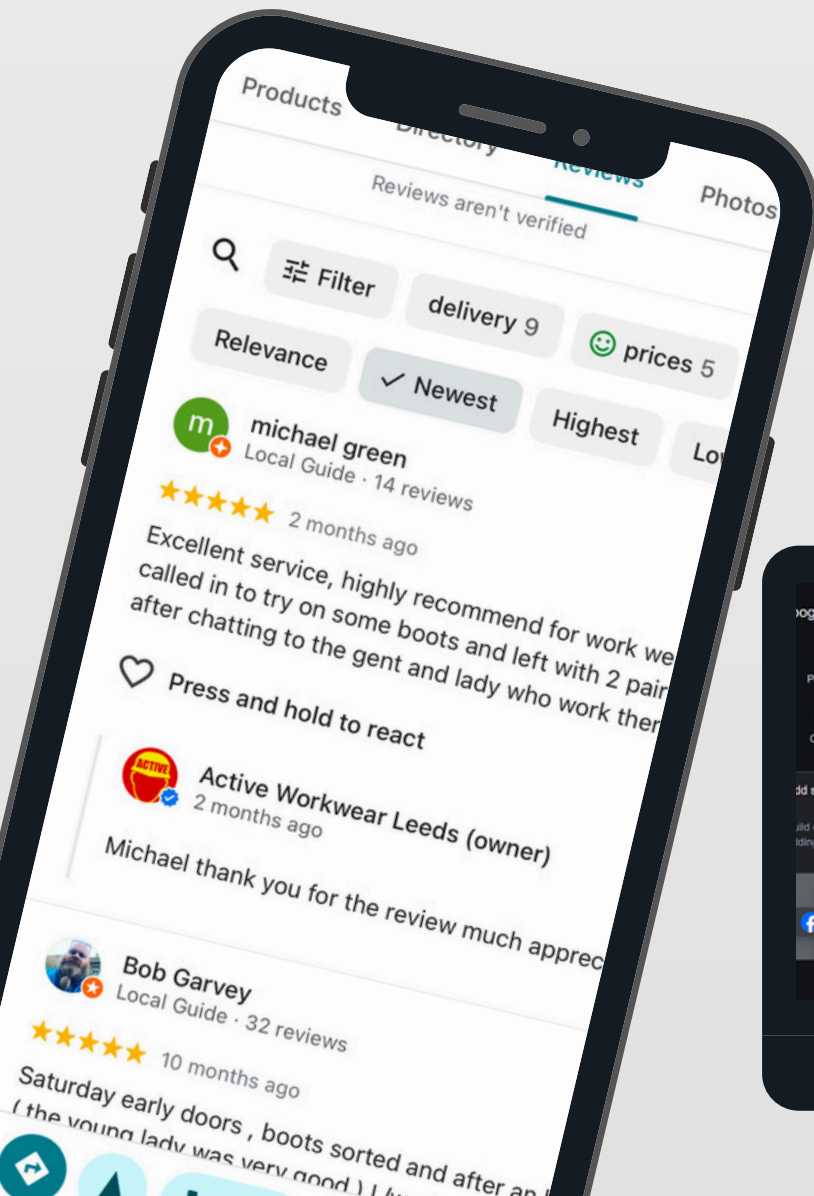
Products Directory Reviews Photos

Reviews aren't verified

Filter delivery 9 prices 5

Relevance Newest Highest Lo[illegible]

m michael green
Local Guide · 14 reviews

★★★★★ 2 months ago

Excellent service, highly recommend for work we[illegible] called in to try on some boots and left with 2 pair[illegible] after chatting to the gent and lady who work ther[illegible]

Press and hold to react

ACTIVE
Active Workwear Leeds (owner)
2 months ago

Michael thank you for the review much apprec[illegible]

Bob Garvey
Local Guide · 32 reviews

★★★★★ 10 months ago

Saturday early doors , boots sorted and after an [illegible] ( the young lady was very good ) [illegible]